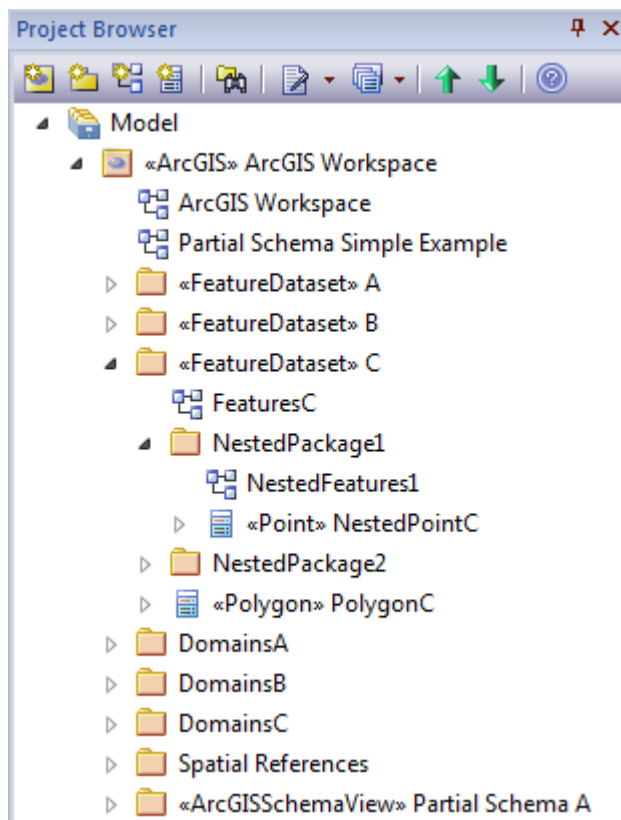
Project Browser

Model
«ArcGIS» ArcGIS Workspace
ArcGIS Workspace
Partial Schema Simple Example
«FeatureDataset» A
«FeatureDataset» B
«FeatureDataset» C
FeaturesC
NestedPackage1
NestedFeatures1
«Point» NestedPointC
NestedPackage2
«Polygon» PolygonC
DomainsA
DomainsB
DomainsC
Spatial References
«ArcGISSchemaView» Partial Schema A